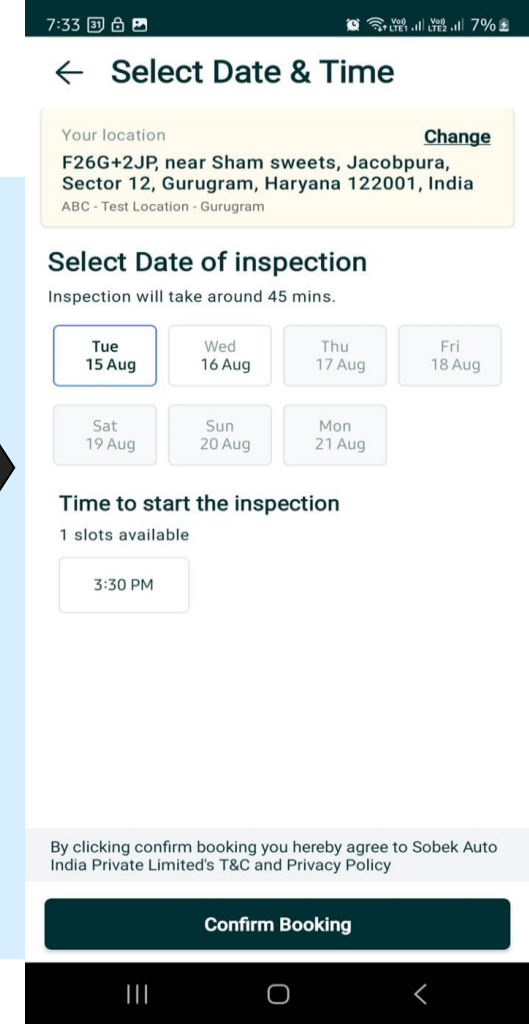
7:33 31 Vo) LTE1 Vo) LTE2 7%

← Select Date & Time

Your location
Change
F26G+2JP, near Sham sweets, Jacobpura, Sector 12, Gurugram, Haryana 122001, India
ABC - Test Location - Gurugram

Select Date of inspection
Inspection will take around 45 mins.

Tue 15 Aug
Wed 16 Aug
Thu 17 Aug
Fri 18 Aug
Sat 19 Aug
Sun 20 Aug
Mon 21 Aug

Time to start the inspection
1 slots available

3:30 PM

By clicking confirm booking you hereby agree to Sobek Auto India Private Limited's T&C and Privacy Policy

Confirm Booking